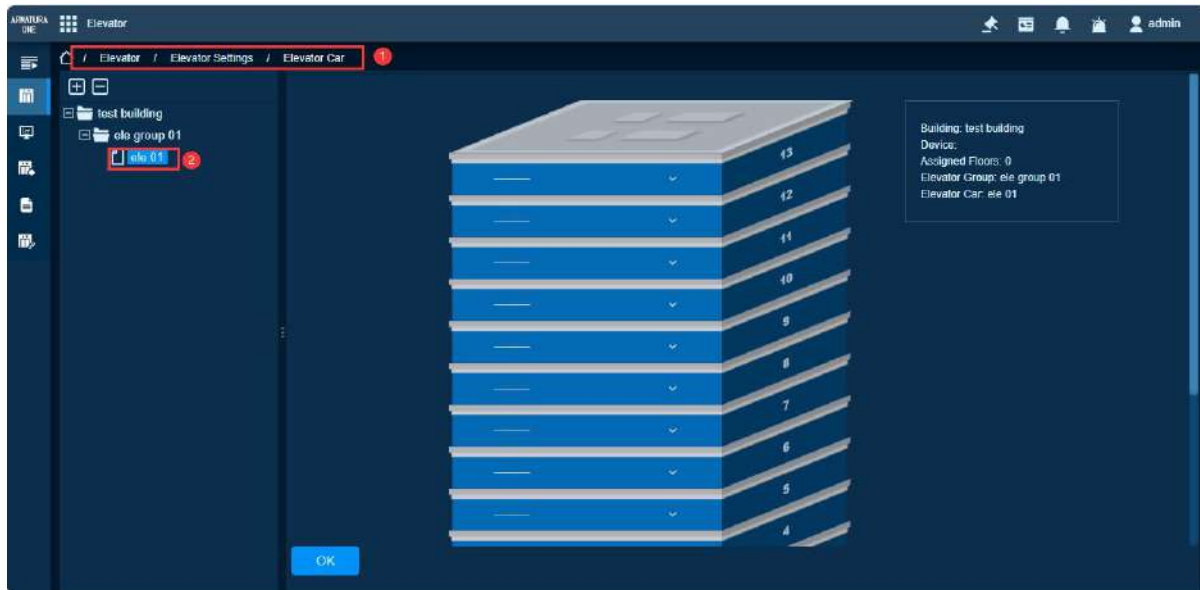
ARMATURA ONE

Elevator

admin

/ Elevator / Elevator Settings / Elevator Car

1

test building

ele group 01

ele 01

2

13

12

11

10

9

8

7

6

5

4

Building: test building
Device:
Assigned Floors: 0
Elevator Group: ele group 01
Elevator Car: ele 01

OK